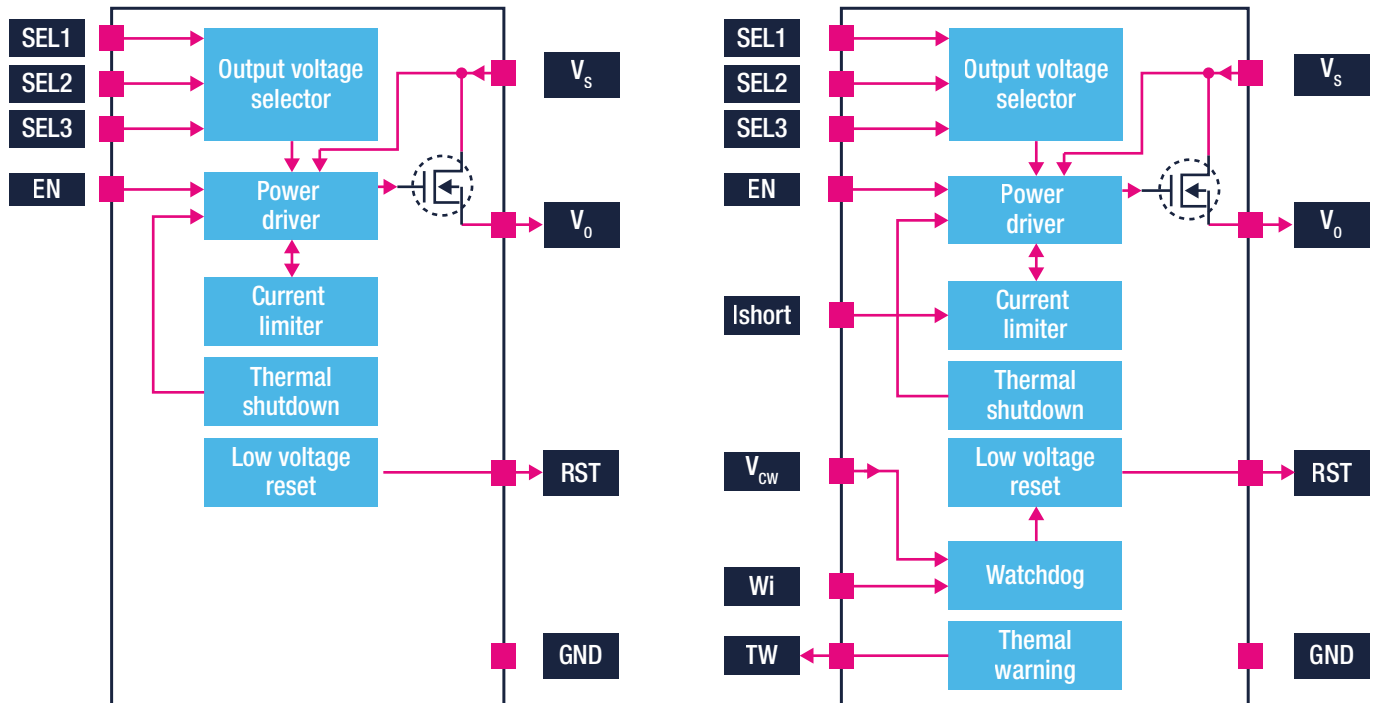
SEL1
SEL2
SEL3
EN
Output voltage selector
Power driver
Current limiter
Thermal shutdown
Low voltage reset
$V_S$
$V_O$
RST
GND

SEL1
SEL2
SEL3
EN
Ishort
$V_{CW}$
Wi
TW
Output voltage selector
Power driver
Current limiter
Thermal shutdown
Low voltage reset
Watchdog
Themal warning
$V_S$
$V_O$
RST
GND